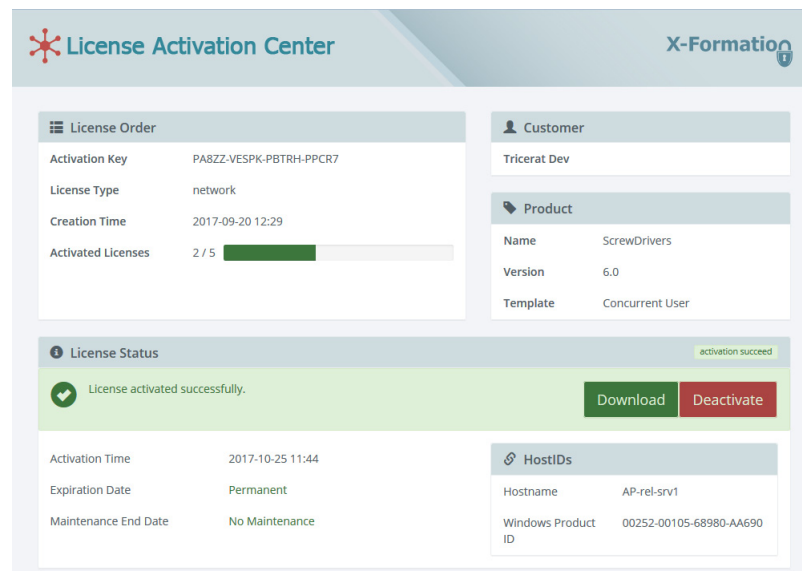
License Activation Center

X-Formation

License Order

| | |
|---|---|
| Activation Key | PA8ZZ-VESPK-PBTRH-PPCR7 |
| License Type | network |
| Creation Time | 2017-09-20 12:29 |
| Activated Licenses | 2 / 5 |

Customer

Tricerat Dev

Product

| | |
|---|---|
| Name | ScrewDrivers |
| Version | 6.0 |
| Template | Concurrent User |

License Status

activation succeed

License activated successfully.

Download

Deactivate

| | |
|---|---|
| Activation Time | 2017-10-25 11:44 |
| Expiration Date | Permanent |
| Maintenance End Date | No Maintenance |

HostIDs

| | |
|---|---|
| Hostname | AP-rel-srv1 |
| Windows Product ID | 00252-00105-68980-AA690 |